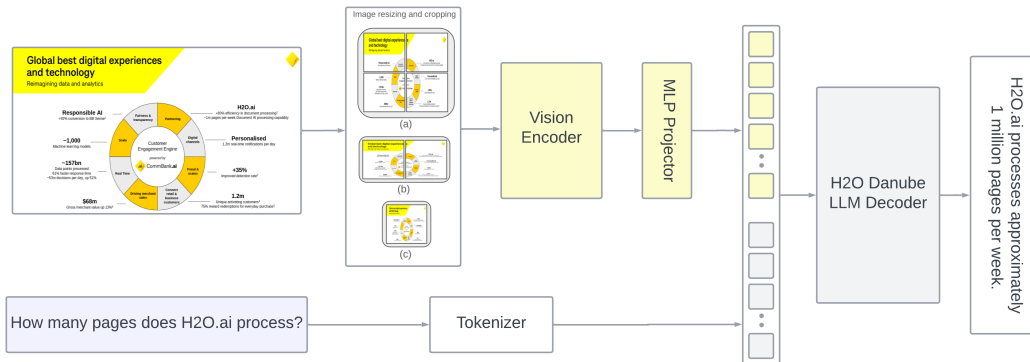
Global best digital experiences and technology

Reimagining data and analytics

Responsible AI

~1,000

Machine learning models

~157bn

Real Time

$68m

H2O.ai

Personalised

+35%

1.2m

Customer Engagement Engine

CommBank.ai

Fairness & transparency

Marketing

Digital channels

Fraud & scams

Contact centre & business customers

Branch network

Image resizing and cropping

(a)

(b)

(c)

Vision Encoder

MLP Projector

H2O Danube LLM Decoder

H2O.ai processes approximately 1 million pages per week.

How many pages does H2O.ai process?

Tokenizer